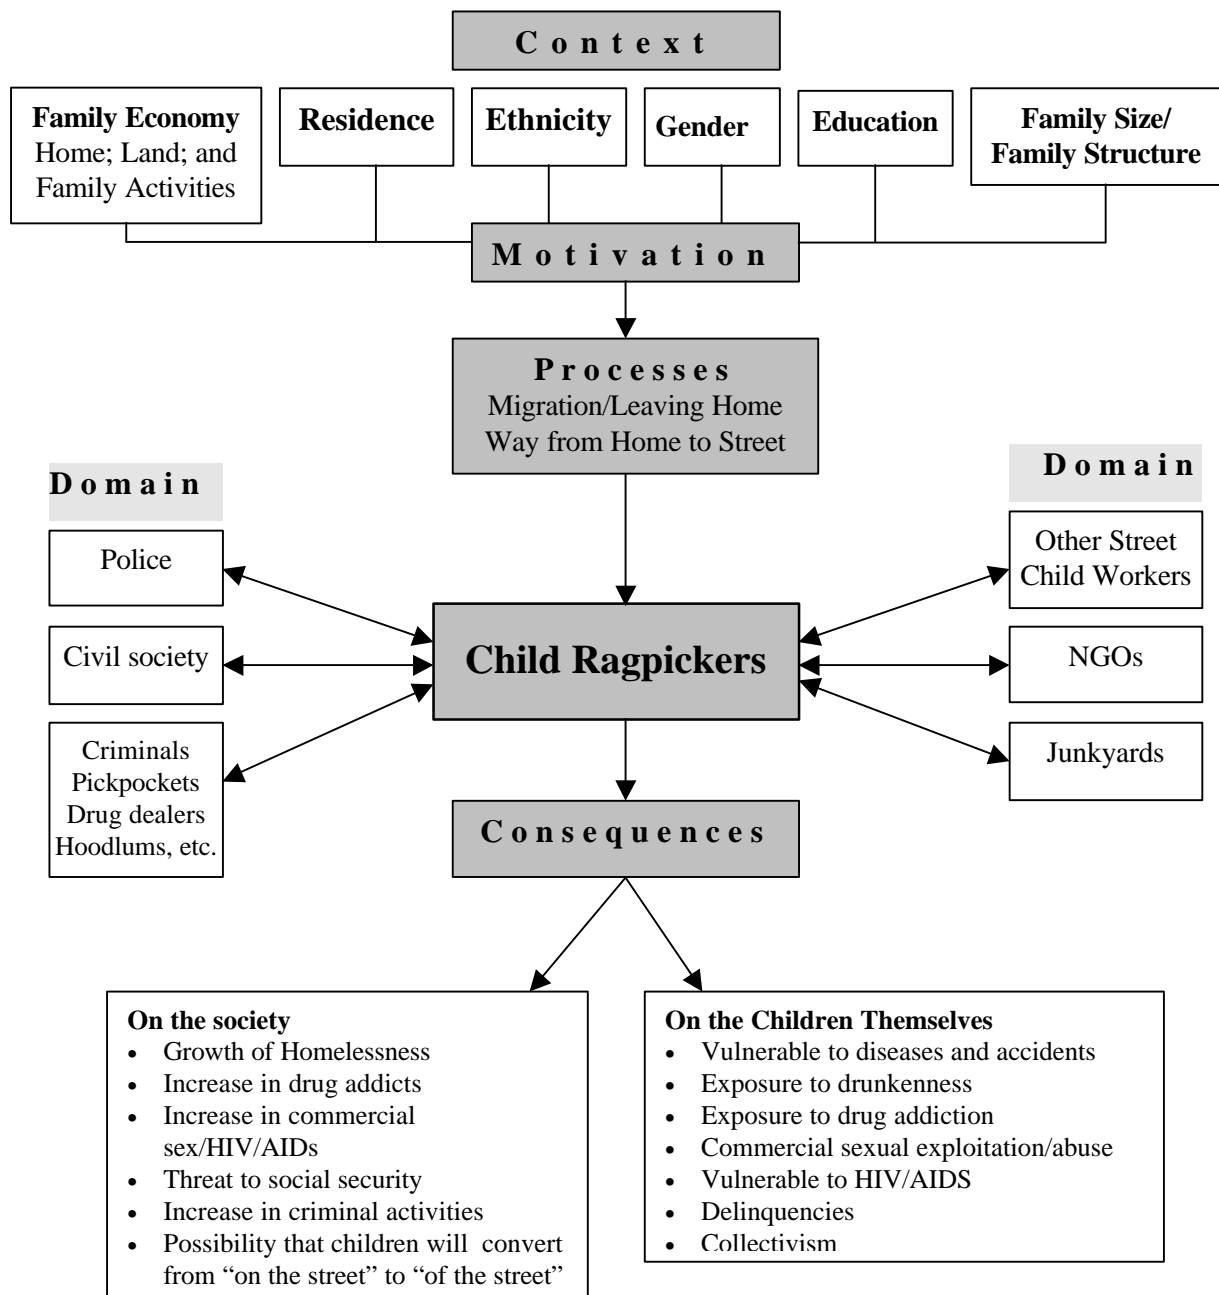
C o n t e x t

Family Economy
Home; Land; and Family Activities

Residence

Ethnicity

Gender

Education

Family Size/ Family Structure

M o t i v a t i o n

P r o c e s s e s
Migration/Leaving Home
Way from Home to Street

D o m a i n

Police

Civil society

Criminals
Pickpockets
Drug dealers
Hoodlums, etc.

Child Ragpickers

D o m a i n

Other Street Child Workers

NGOs

Junkyards

C o n s e q u e n c e s

**On the society**
- Growth of Homelessness
- Increase in drug addicts
- Increase in commercial sex/HIV/AIDs
- Threat to social security
- Increase in criminal activities
- Possibility that children will convert from "on the street" to "of the street"

**On the Children Themselves**
- Vulnerable to diseases and accidents
- Exposure to drunkenness
- Exposure to drug addiction
- Commercial sexual exploitation/abuse
- Vulnerable to HIV/AIDS
- Delinquencies
- Collectivism